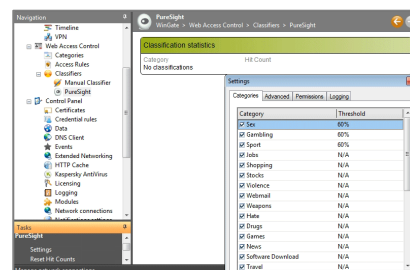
Navigation
Timeline
VPN
Web Access Control
Categories
Access Rules
Classifiers
Manual Classifier
PureSight
Control Panel
Certificates
Credential rules
Data
DNS Client
Events
Extended Networking
HTTP Cache
Kaspersky AntiVirus
Licensing
Logging
Modules
Network connections
Notification settings

Tasks
PureSight
Settings
Reset Hit Counts

PureSight
WinGate > Web Access Control > Classifiers > PureSight

Classification statistics
Category
Hit Count
No classifications

Settings
Categories Advanced Permissions Logging

| Category | Threshold |
|---|---|
| ☑ Sex | 60% |
| ☑ Gambling | 60% |
| ☑ Sport | 60% |
| ☑ Jobs | N/A |
| ☑ Shopping | N/A |
| ☑ Stocks | N/A |
| ☑ Violence | N/A |
| ☑ Webmail | N/A |
| ☑ Weapons | N/A |
| ☑ Hate | N/A |
| ☑ Drugs | N/A |
| ☑ Games | N/A |
| ☑ News | N/A |
| ☑ Software Download | N/A |
| ☑ Travel | N/A |